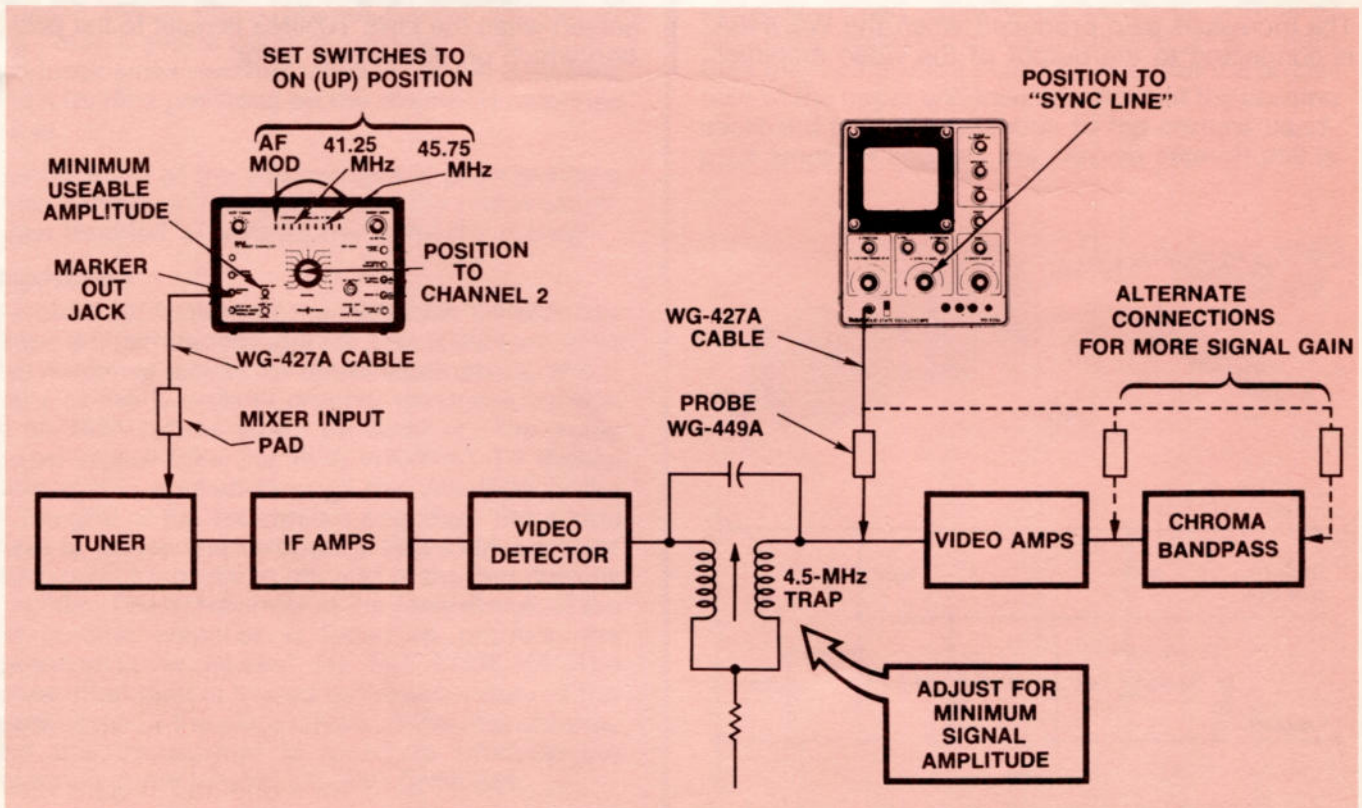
SET SWITCHES TO ON (UP) POSITION

AF MOD

41.25 MHz

45.75 MHz

MINIMUM USEABLE AMPLITUDE

MARKER OUT JACK

POSITION TO CHANNEL 2

WG-427A CABLE

MIXER INPUT PAD

POSITION TO "SYNC LINE"

WG-427A CABLE

PROBE WG-449A

ALTERNATE CONNECTIONS FOR MORE SIGNAL GAIN

TUNER

IF AMPS

VIDEO DETECTOR

4.5-MHz TRAP

VIDEO AMPS

CHROMA BANDPASS

ADJUST FOR MINIMUM SIGNAL AMPLITUDE